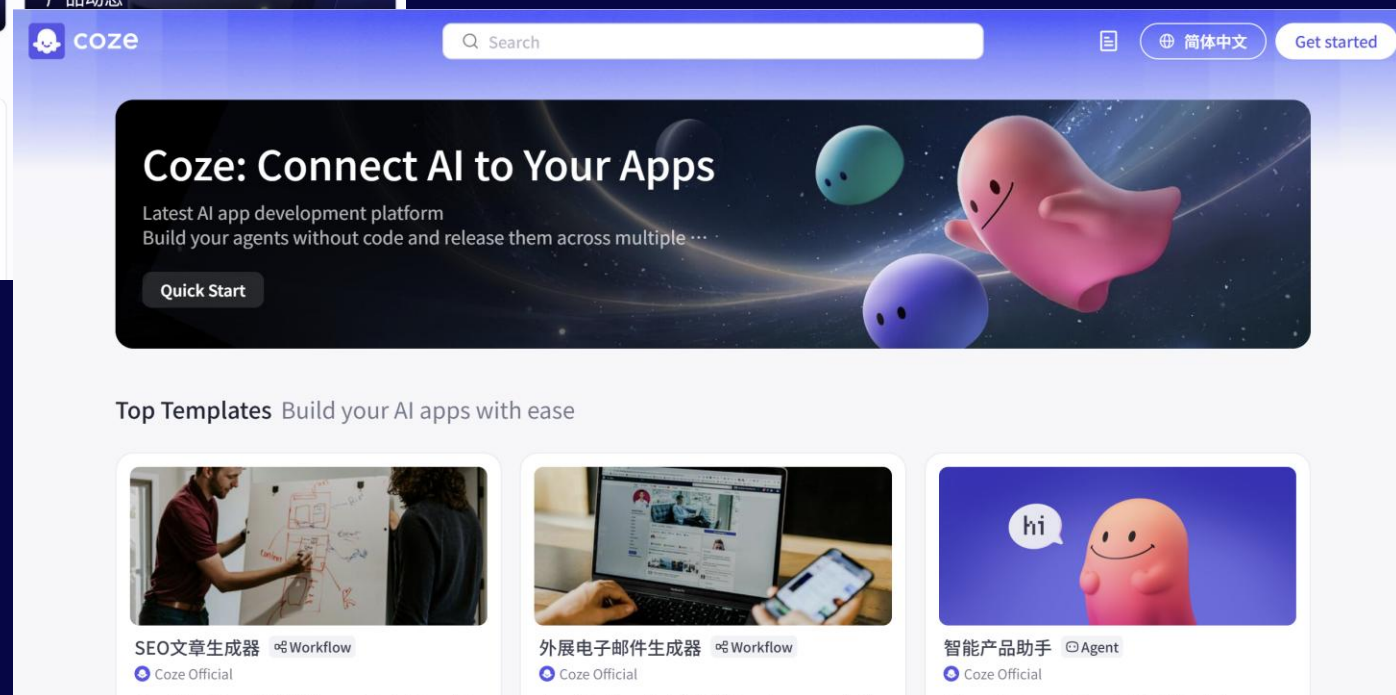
coze

Search

简体中文

Get started

Coze: Connect AI to Your Apps

Latest AI app development platform
Build your agents without code and release them across multiple ···

Quick Start

Top Templates Build your AI apps with ease

SEO文章生成器 Workflow
Coze Official

外展电子邮件生成器 Workflow
Coze Official

hi

智能产品助手 Agent
Coze Official